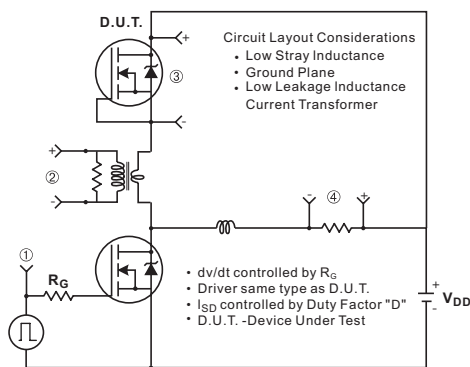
D.U.T.

+

③

-

Circuit Layout Considerations
• Low Stray Inductance
• Ground Plane
• Low Leakage Inductance Current Transformer

+

②

-

-

④

+

①

$R_G$

• dv/dt controlled by $R_G$
• Driver same type as D.U.T.
• $I_{SD}$ controlled by Duty Factor "D"
• D.U.T. -Device Under Test

+

$V_{DD}$

-